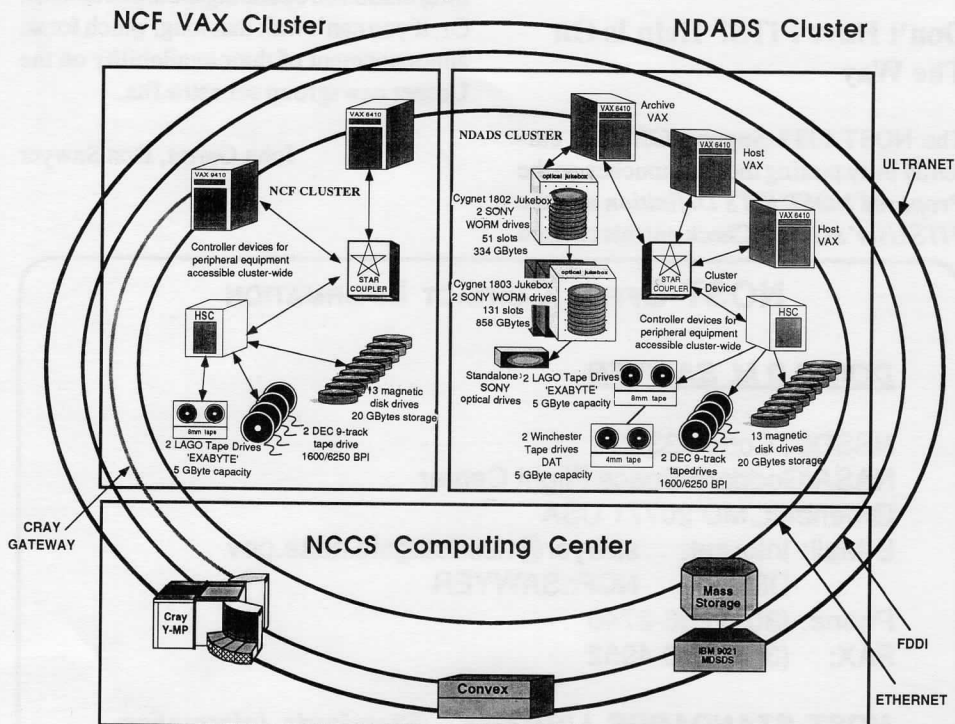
NCF VAX Cluster

NDADS Cluster

VAX 6410

VAX 6410

NCF CLUSTER

Controller devices for peripheral equipment accessible cluster-wide

STAR COUPLER

HSC

8mm tape

2 LAGO Tape Drives 'EXABYTE' 5 GByte capacity

2 DEC 9-track tape drive 1600/6250 BPI

13 magnetic disk drives 20 GBytes storage

VAX 6410

Archive VAX

NDADS CLUSTER

VAX 6410

Host VAX

VAX 6410

Host VAX

ULTRANET

optical jukebox

Cygnet 1802 Jukebox 2 SONY WORM drives 51 slots 334 GBytes

optical jukebox

Cygnet 1803 Jukebox 2 SONY WORM drives 131 slots 858 GBytes

STAR COUPLER

Cluster Device

Controller devices for peripheral equipment accessible cluster-wide

HSC

Standalone SONY optical drives

2 LAGO Tape Drives 'EXABYTE' 5 GByte capacity

8mm tape

2 Winchester Tape drives DAT 5 GByte capacity

4mm tape

2 DEC 9-track tapedrives 1600/6250 BPI

13 magnetic disk drives 20 GBytes storage

CRAY GATEWAY

NCCS Computing Center

Cray Y-MP

Mass Storage

IBM 9021 MDSDS

Convex

FDDI

ETHERNET